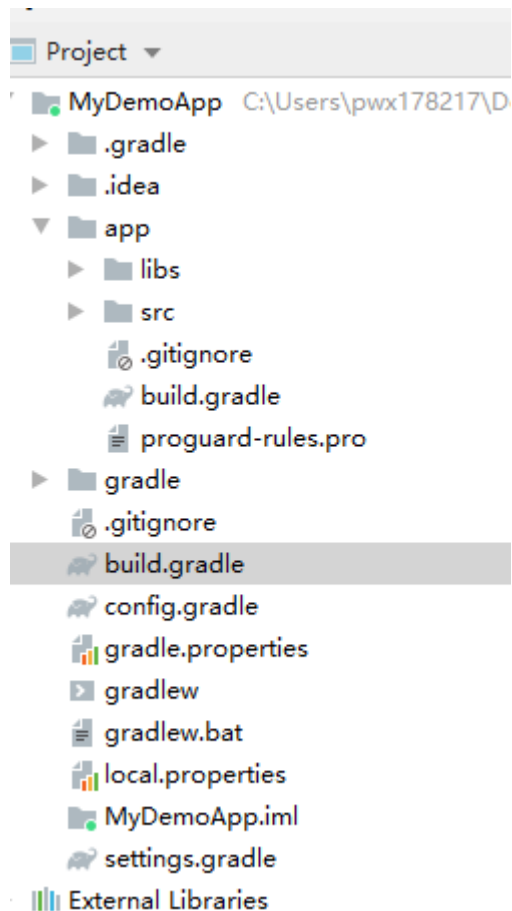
Project
MyDemoApp C:\Users\pwx178217\D
.gradle
.idea
app
libs
src
.gitignore
build.gradle
proguard-rules.pro
gradle
.gitignore
build.gradle
config.gradle
gradle.properties
gradlew
gradlew.bat
local.properties
MyDemoApp.iml
settings.gradle
External Libraries